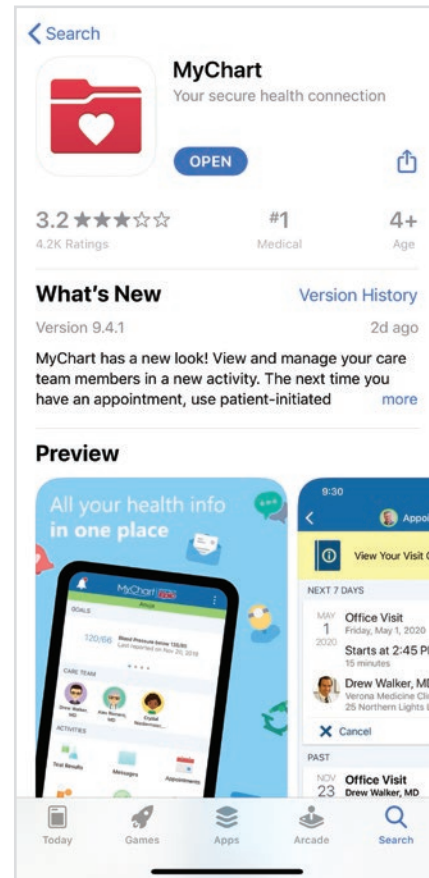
< Search

MyChart
Your secure health connection

OPEN

3.2 ★★★☆☆
4.2K Ratings

#1
Medical

4+
Age

What's New
Version History

Version 9.4.1
2d ago

MyChart has a new look! View and manage your care team members in a new activity. The next time you have an appointment, use patient-initiated more

Preview

All your health info in one place

MyChart

GOALS

120/66 Blood Pressure below 135/80

CARE TEAM

Drew Walker, MD

ACTIVITIES

Test Results
Messages
Appointments

9:30

Appoi

View Your Visit

NEXT 7 DAYS

MAY 1 2020
Office Visit
Friday, May 1, 2020

Starts at 2:45 P
15 minutes

Drew Walker, M
Verona Medicine Cl
25 Northern Lights

Cancel

PAST

NOV 23
Office Visit
Drew Walker, MD

Today
Games
Apps
Arcade
Search